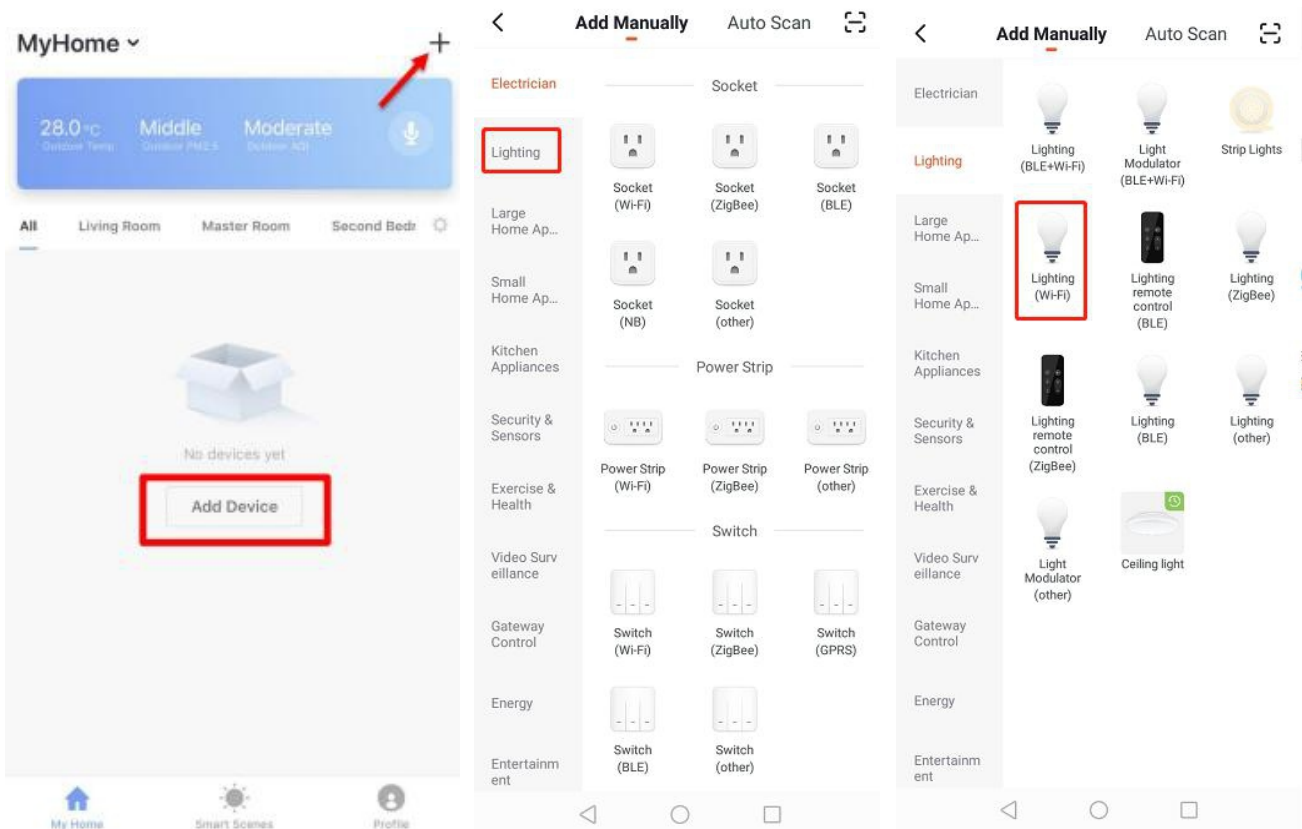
MyHome

28.0℃ Outdoor Temp
Middle Outdoor PM2.5
Moderate Outdoor AQI

All Living Room Master Room Second Bedr

No devices yet

Add Device

My Home Smart Scenes Profile

Add Manually Auto Scan

Electrician
Lighting
Large Home Ap...
Small Home Ap...
Kitchen Appliances
Security & Sensors
Exercise & Health
Video Surveillance
Gateway Control
Energy
Entertainment

Socket
Socket (Wi-Fi)
Socket (ZigBee)
Socket (BLE)
Socket (NB)
Socket (other)

Power Strip
Power Strip (Wi-Fi)
Power Strip (ZigBee)
Power Strip (other)

Switch
Switch (Wi-Fi)
Switch (ZigBee)
Switch (GPRS)
Switch (BLE)
Switch (other)

Add Manually Auto Scan

Electrician
Lighting
Large Home Ap...
Small Home Ap...
Kitchen Appliances
Security & Sensors
Exercise & Health
Video Surveillance
Gateway Control
Energy
Entertainment

Lighting (BLE+Wi-Fi)
Light Modulator (BLE+Wi-Fi)
Strip Lights
Lighting (Wi-Fi)
Lighting remote control (BLE)
Lighting (ZigBee)
Lighting remote control (ZigBee)
Lighting (BLE)
Lighting (other)
Light Modulator (other)
Ceiling light